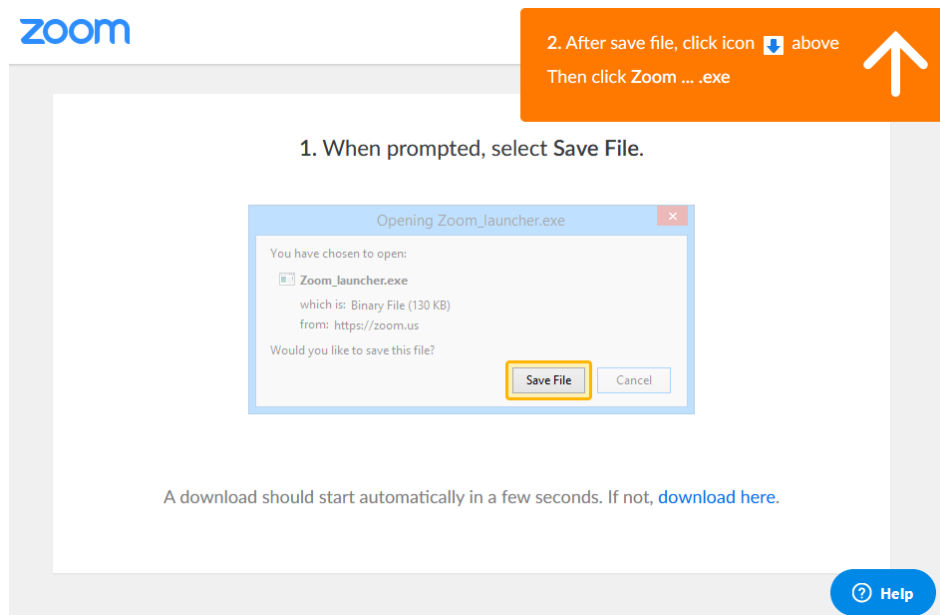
zoom

2. After save file, click icon above
Then click **Zoom ... .exe**

1. When prompted, select **Save File**.

Opening Zoom_launcher.exe

You have chosen to open:

Zoom_launcher.exe

which is: Binary File (130 KB)

from: https://zoom.us

Would you like to save this file?

Save File

Cancel

A download should start automatically in a few seconds. If not, download here.

Help